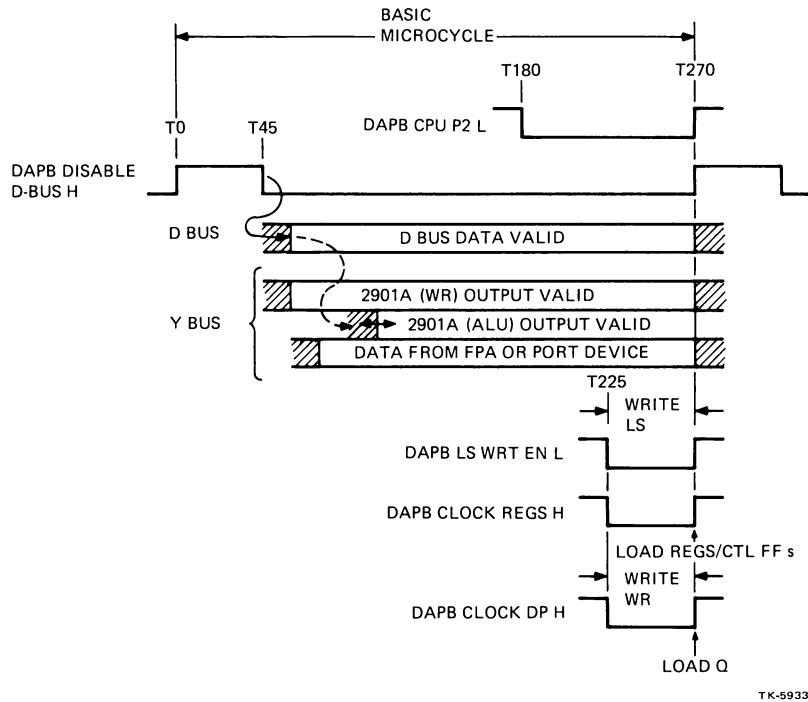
BASIC MICROCYCLE

T180

T270

T0

T45

DAPB CPU P2 L

DAPB DISABLE D-BUS H

D BUS

D BUS DATA VALID

Y BUS

2901A (WR) OUTPUT VALID

2901A (ALU) OUTPUT VALID

DATA FROM FPA OR PORT DEVICE

T225

WRITE LS

DAPB LS WRT EN L

DAPB CLOCK REGS H

LOAD REGS/CTL FF s

WRITE WR

DAPB CLOCK DP H

LOAD Q

TK-5933